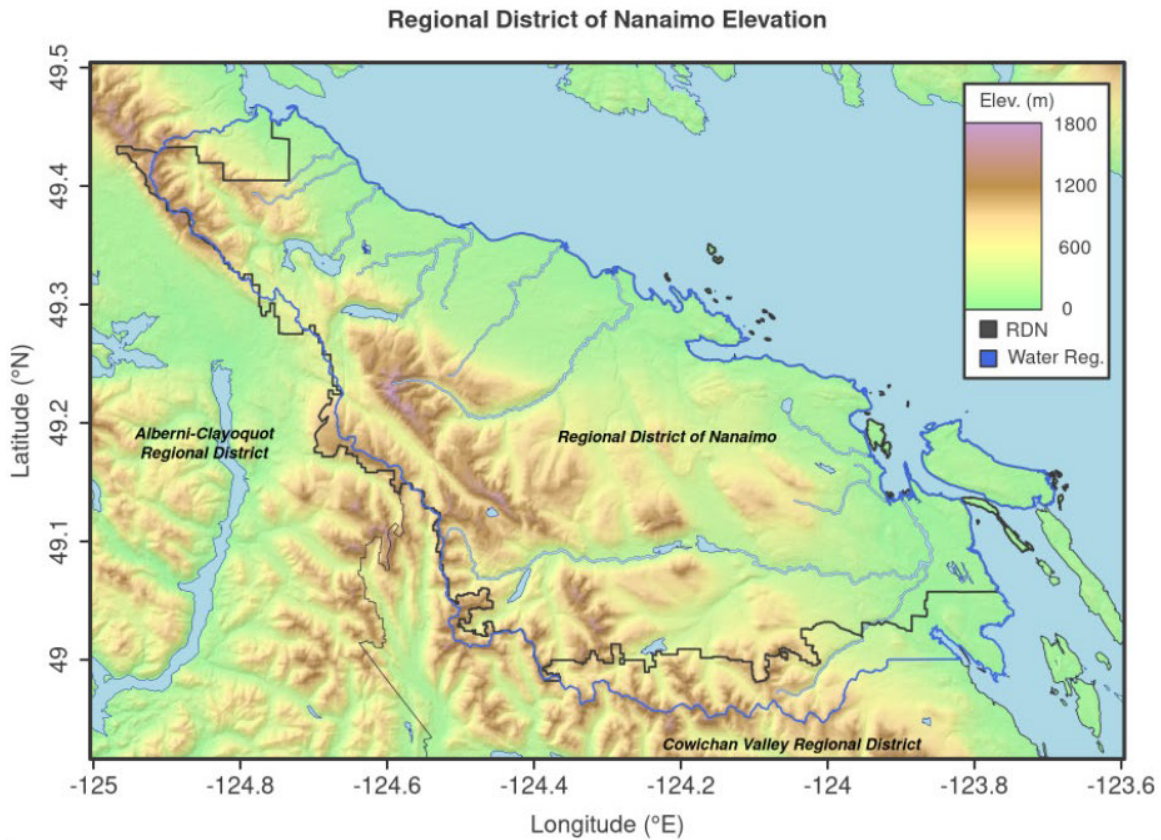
Regional District of Nanaimo Elevation

Elev. (m)
1800
1200
600
0
RDN
Water Reg.

Alberni-Clayoquot Regional District

Regional District of Nanaimo

Cowichan Valley Regional District

Latitude (°N)
49.5
49.4
49.3
49.2
49.1
49

Longitude (°E)
-125
-124.8
-124.6
-124.4
-124.2
-124
-123.8
-123.6